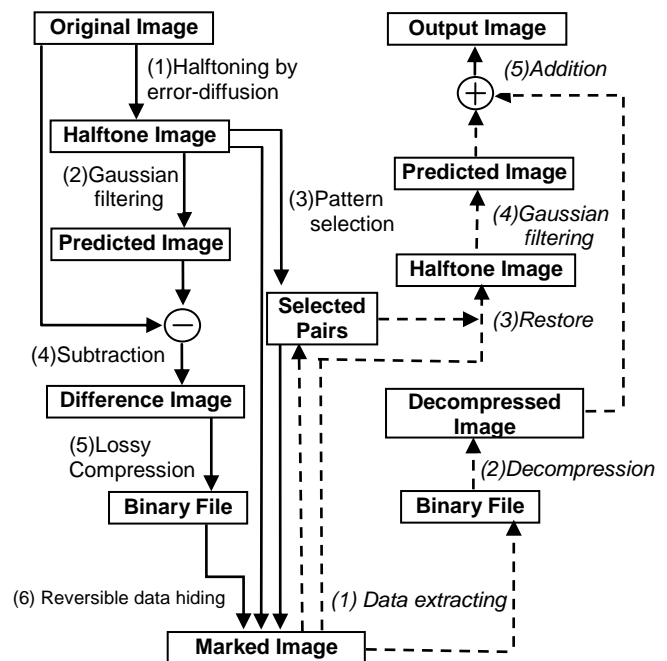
Original Image

(1)Halftoning by error-diffusion

Halftone Image

(2)Gaussian filtering

Predicted Image

(3)Pattern selection

Selected Pairs

(4)Subtraction

Difference Image

(5)Lossy Compression

Binary File

(6) Reversible data hiding

Marked Image

Output Image

(5)Addition

Predicted Image

(4)Gaussian filtering

Halftone Image

(3)Restore

Decompressed Image

(2)Decompression

Binary File

(1) Data extracting